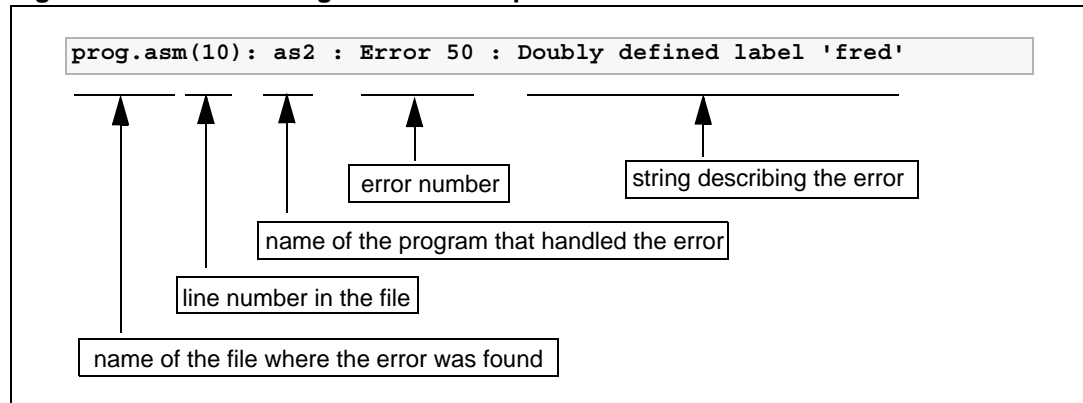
prog.asm(10): as2 : Error 50 : Doubly defined label 'fred'

error number

string describing the error

name of the program that handled the error

line number in the file

name of the file where the error was found